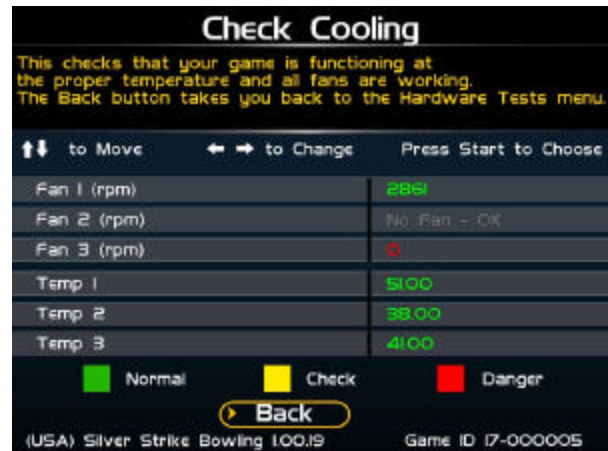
Check Cooling

This checks that your game is functioning at the proper temperature and all fans are working. The Back button takes you back to the Hardware Tests menu.

↑↓ to Move ← → to Change Press Start to Choose

| | |
|---|---|
| Fan 1 (rpm) | 2861 |
| Fan 2 (rpm) | No Fan - OK |
| Fan 3 (rpm) | 0 |
| Temp 1 | 51.00 |
| Temp 2 | 38.00 |
| Temp 3 | 41.00 |

Normal Check Danger

Back

(USA) Silver Strike Bowling 1.00.19 Game ID 17-000005